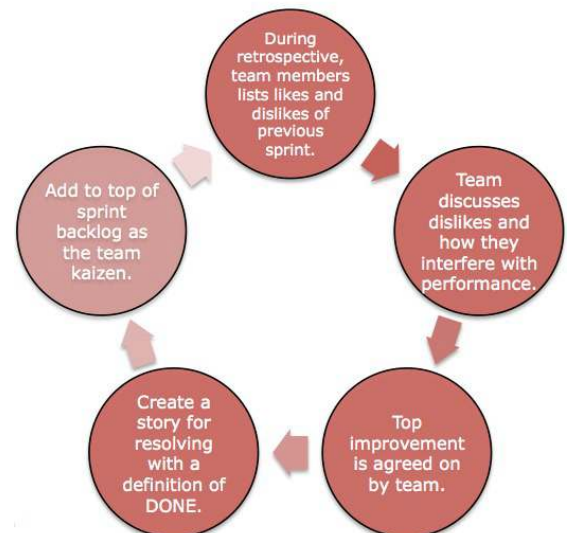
During retrospective, team members lists likes and dislikes of previous sprint.

Team discusses dislikes and how they interfere with performance.

Top improvement is agreed on by team.

Create a story for resolving with a definition of DONE.

Add to top of sprint backlog as the team kaizen.